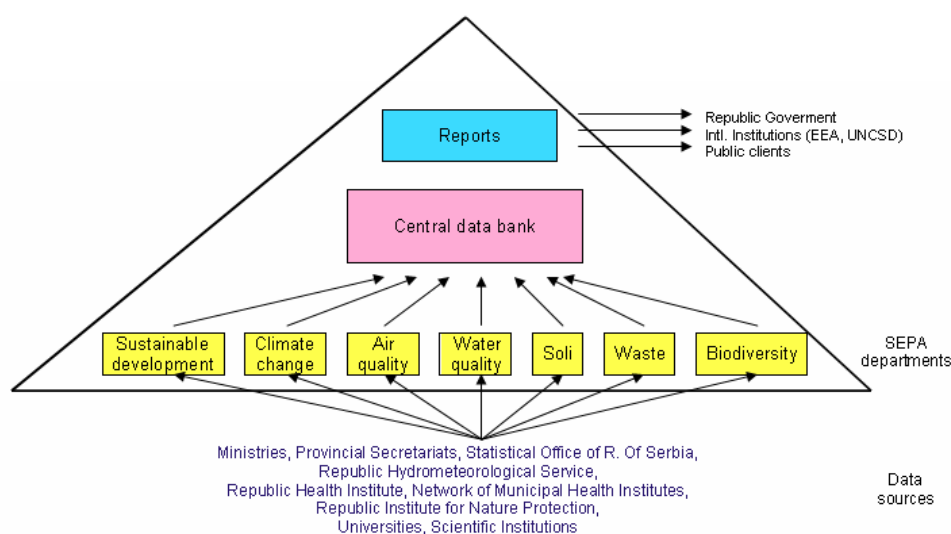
Reports

Republic Goverment
Intl. Institutions (EEA, UNCSD)
Public clients

Central data bank

Sustainable development

Climate change

Air quality

Water quality

Soli

Waste

Biodiversity

SEPA departments

Ministries, Provincial Secretariats, Statistical Office of R. Of Serbia, Republic Hydrometeorological Service, Republic Health Institute, Network of Municipal Health Institutes, Republic Institute for Nature Protection, Universities, Scientific Institutions

Data sources